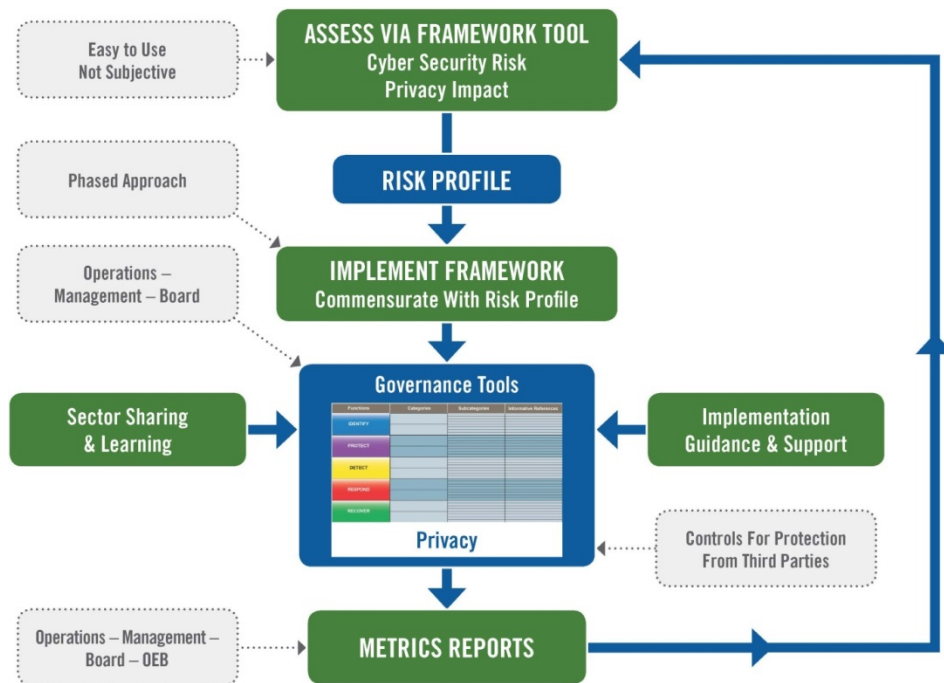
Easy to Use
Not Subjective

ASSESS VIA FRAMEWORK TOOL
Cyber Security Risk
Privacy Impact

Phased Approach

RISK PROFILE

Operations – Management – Board

IMPLEMENT FRAMEWORK
Commensurate With Risk Profile

Sector Sharing & Learning

Governance Tools

| Functions | Categories | Subcategories | Informative References |
|---|---|---|---|
| IDENTIFY | | | |
| PROTECT | | | |
| DETECT | | | |
| RESPOND | | | |
| RECOVER | | | |

Privacy

Implementation Guidance & Support

Controls For Protection From Third Parties

Operations – Management – Board – OEB

METRICS REPORTS